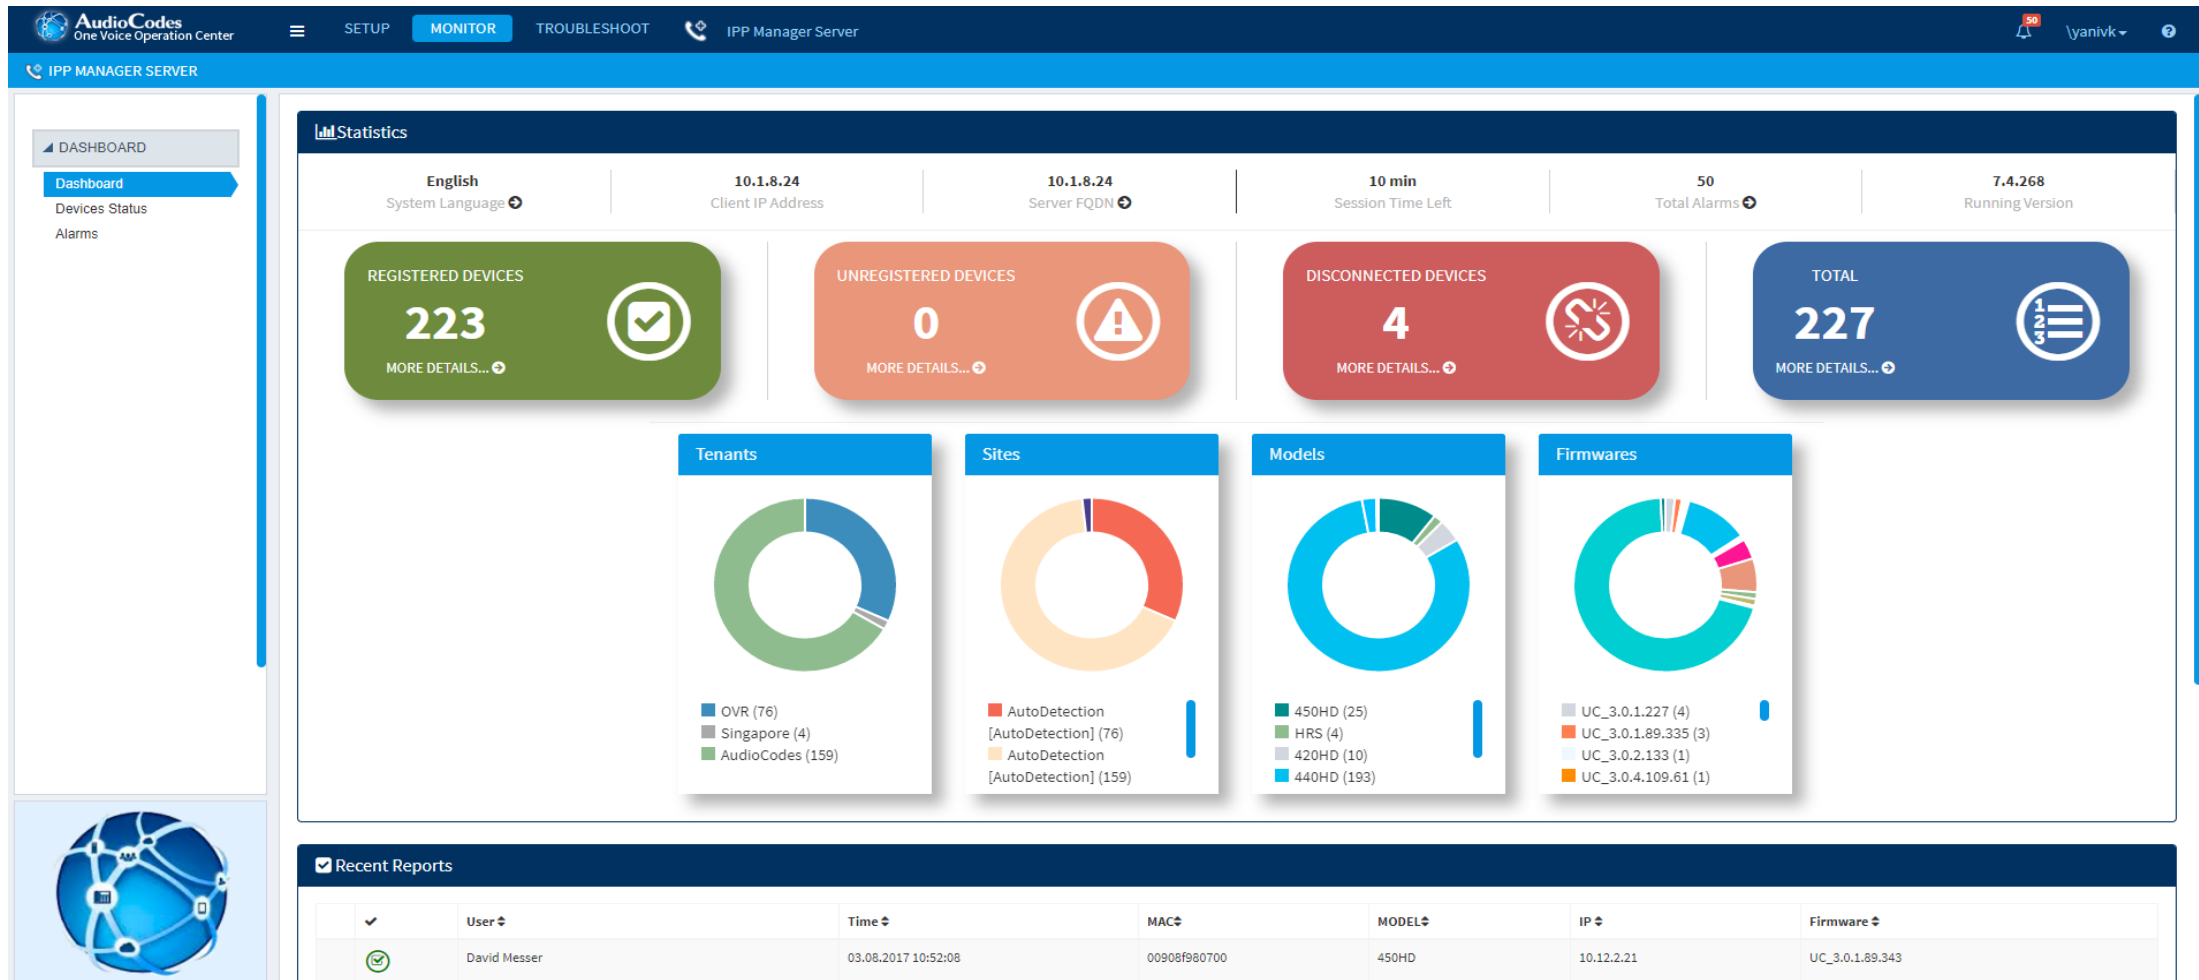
AudioCodes One Voice Operation Center

SETUP MONITOR TROUBLESHOOT IPP Manager Server

50 \yanivk ?

IPP MANAGER SERVER

DASHBOARD
Dashboard
Devices Status
Alarms

Statistics

| English System Language | 10.1.8.24 Client IP Address | 10.1.8.24 Server FQDN | 10 min Session Time Left | 50 Total Alarms | 7.4.268 Running Version |
|---|---|---|---|---|---|

REGISTERED DEVICES
223
MORE DETAILS...

UNREGISTERED DEVICES
0
MORE DETAILS...

DISCONNECTED DEVICES
4
MORE DETAILS...

TOTAL
227
MORE DETAILS...

Tenants
OVR (76)
Singapore (4)
AudioCodes (159)

Sites
AutoDetection [AutoDetection] (76)
AutoDetection [AutoDetection] (159)

Models
450HD (25)
HRS (4)
420HD (10)
440HD (193)

Firmwares
UC_3.0.1.227 (4)
UC_3.0.1.89.335 (3)
UC_3.0.2.133 (1)
UC_3.0.4.109.61 (1)

Recent Reports

| ✔ | User | Time | MAC | MODEL | IP | Firmware |
|---|---|---|---|---|---|---|
| | David Messer | 03.08.2017 10:52:08 | 00908f980700 | 450HD | 10.12.2.21 | UC_3.0.1.89.343 |